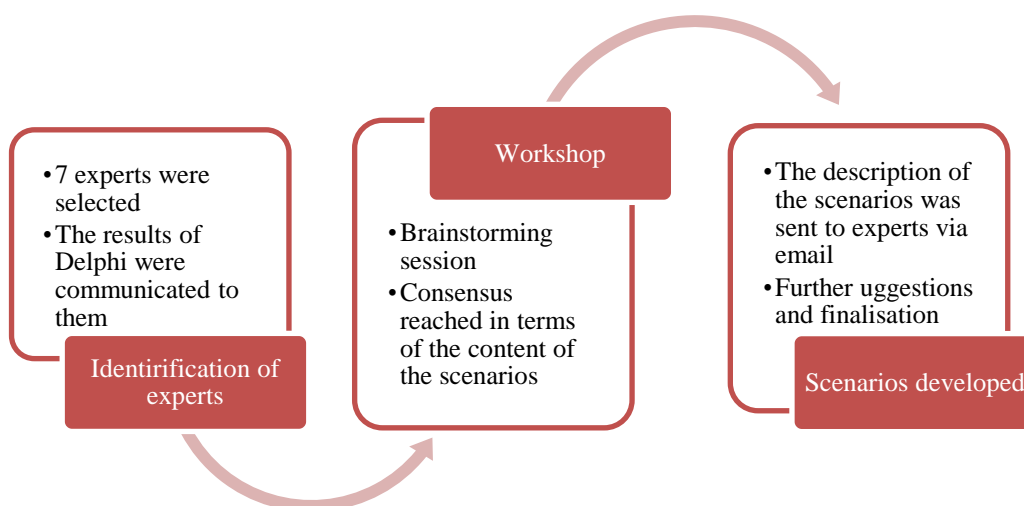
• 7 experts were selected
• The results of Delphi were communicated to them

Identirification of experts

Workshop

• Brainstorming session
• Consensus reached in terms of the content of the scenarios

• The description of the scenarios was sent to experts via email
• Further uggestions and finalisation

Scenarios developed